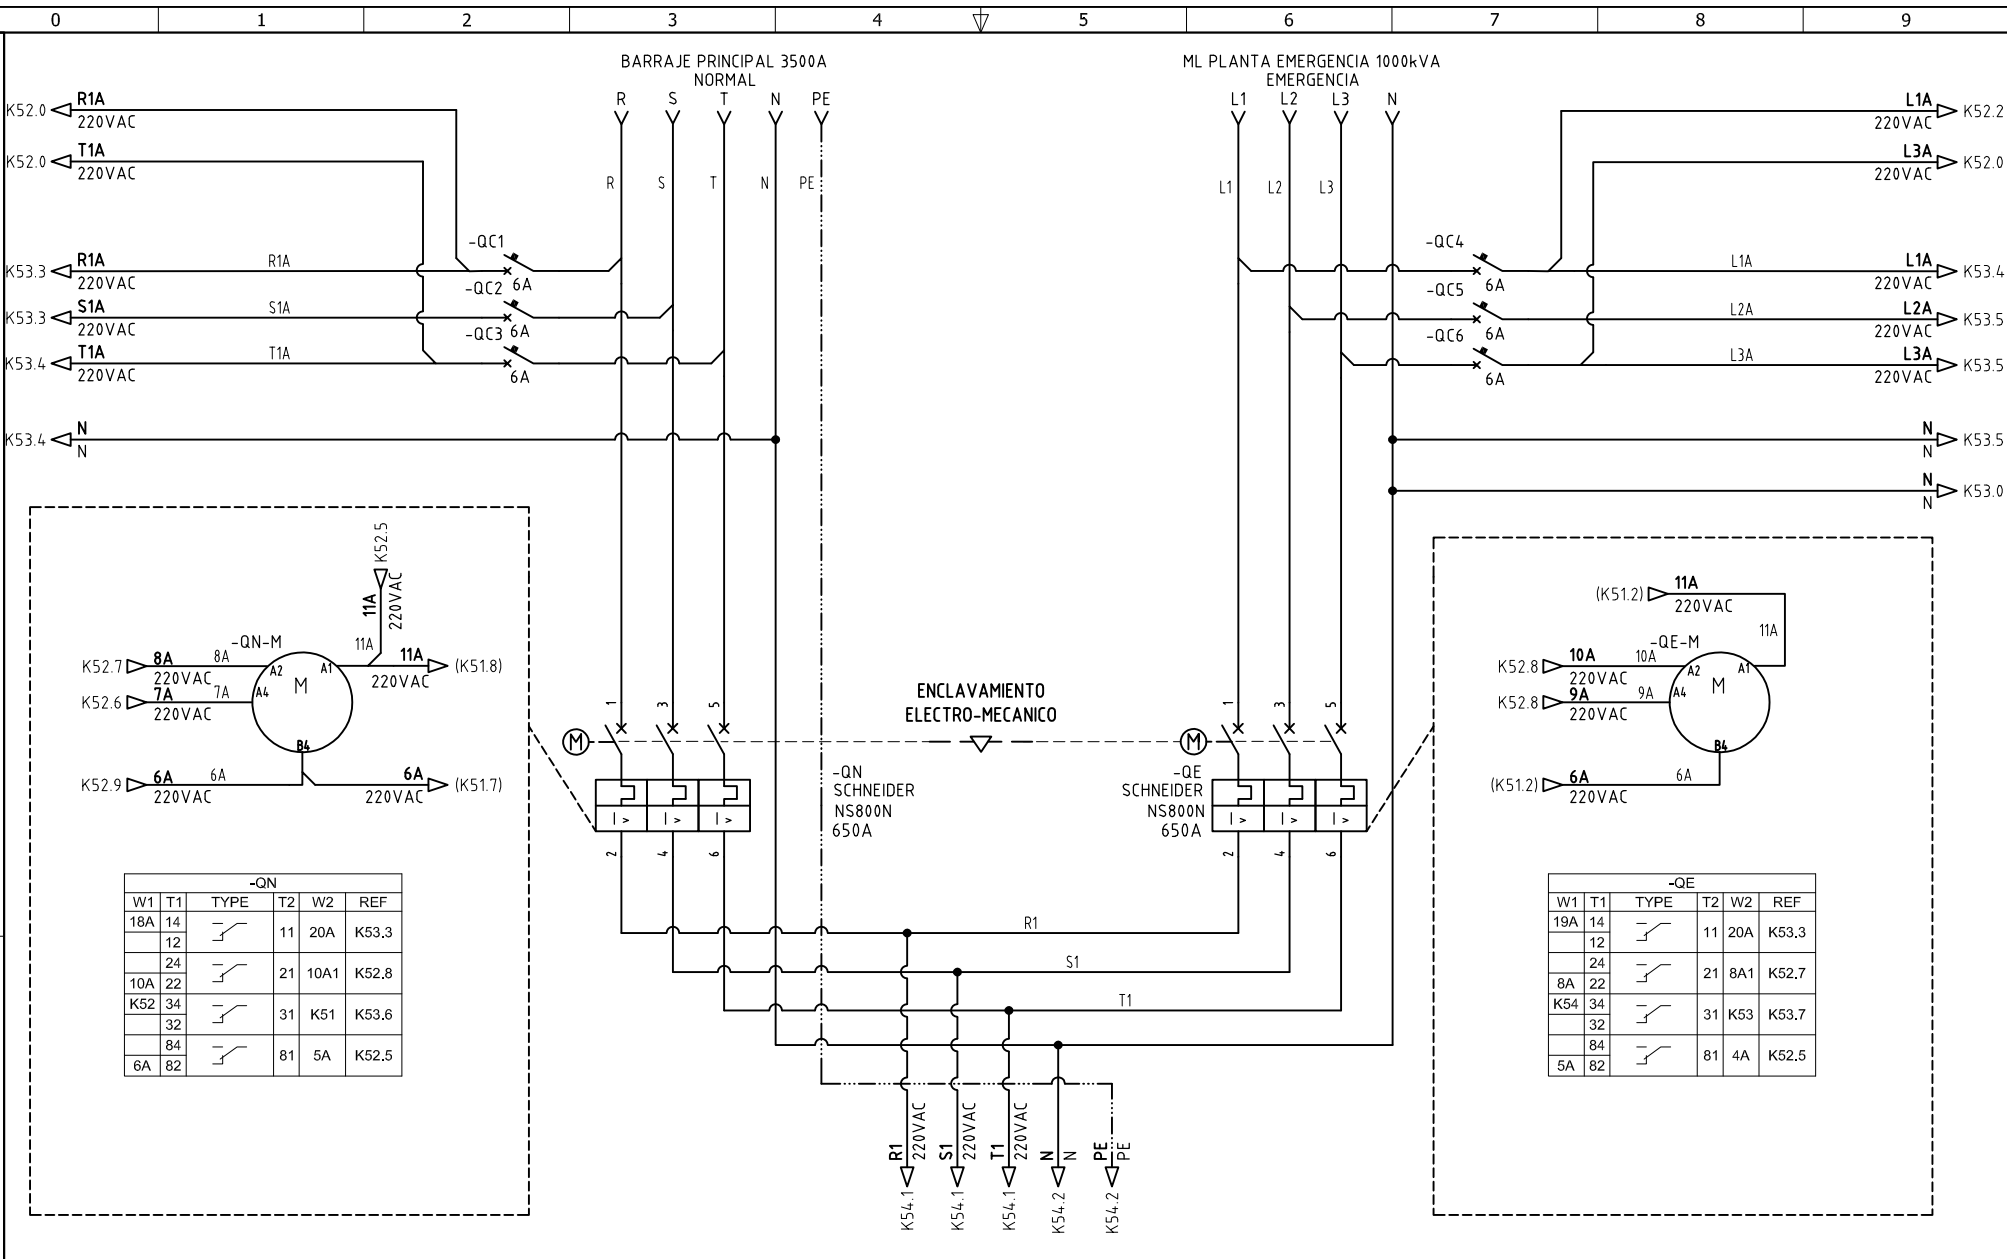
| 0 | 1 | 2 | 3 | 4 | 5 | 6 | 7 | 8 | 9 |
|---|---|---|---|---|---|---|---|---|---|

BARRAJE PRINCIPAL 3500A
NORMAL

R S T N PE

ML PLANTA EMERGENCIA 1000kVA
EMERGENCIA

L1 L2 L3 N

K52.0 R1A 220VAC
K52.0 T1A 220VAC

L1A 220VAC K52.2
L3A 220VAC K52.0

R S T N PE

L1 L2 L3

-QC1
K53.3 R1A 220VAC R1A 6A
-QC2
K53.3 S1A 220VAC S1A 6A
-QC3
K53.4 T1A 220VAC T1A 6A

-QC4 6A
-QC5 6A
-QC6 6A

L1A L1A 220VAC K53.4
L2A L2A 220VAC K53.5
L3A L3A 220VAC K53.5

K53.4 N N

N N K53.5
N N K53.0

K52.5 220VAC 11A

-QN-M
K52.7 8A 220VAC 8A A2 A1 11A 11A 220VAC (K51.8)
K52.6 7A 220VAC 7A A4 M
B4
K52.9 6A 220VAC 6A 6A 220VAC (K51.7)

(K51.2) 11A 220VAC 11A
-QE-M
K52.8 10A 220VAC 10A A2 A1
K52.8 9A 220VAC 9A A4 M
B4
(K51.2) 6A 220VAC 6A

ENCLAVAMIENTO
ELECTRO-MECANICO

1 3 5
M
I> I> I>
2 4 6

-QN
SCHNEIDER
NS800N
650A

-QE
SCHNEIDER
NS800N
650A

1 3 5
M
I> I> I>
2 4 6

| -QN | | | | | |
|---|---|---|---|---|---|
| W1 | T1 | TYPE | T2 | W2 | REF |
| 18A | 14 / 12 | | 11 | 20A | K53.3 |
| 10A | 24 / 22 | | 21 | 10A1 | K52.8 |
| K52 | 34 / 32 | | 31 | K51 | K53.6 |
| 6A | 84 / 82 | | 81 | 5A | K52.5 |

R1
S1
T1

| -QE | | | | | |
|---|---|---|---|---|---|
| W1 | T1 | TYPE | T2 | W2 | REF |
| 19A | 14 / 12 | | 11 | 20A | K53.3 |
| 8A | 24 / 22 | | 21 | 8A1 | K52.7 |
| K54 | 34 / 32 | | 31 | K53 | K53.7 |
| 5A | 84 / 82 | | 81 | 4A | K52.5 |

R1 220VAC K54.1
S1 220VAC K54.1
T1 220VAC K54.1
N N K54.2
PE PE K54.2